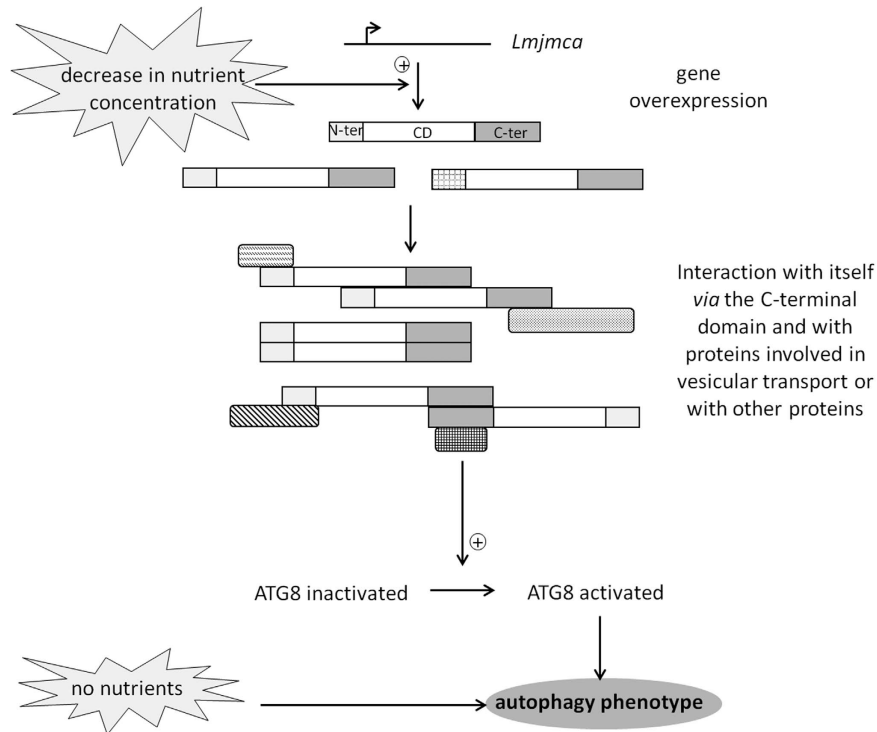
*Lmjmca*

decrease in nutrient concentration

$\oplus$

gene overexpression

N-ter CD C-ter

Interaction with itself *via* the C-terminal domain and with proteins involved in vesicular transport or with other proteins

$\oplus$

ATG8 inactivated

ATG8 activated

no nutrients

autophagy phenotype